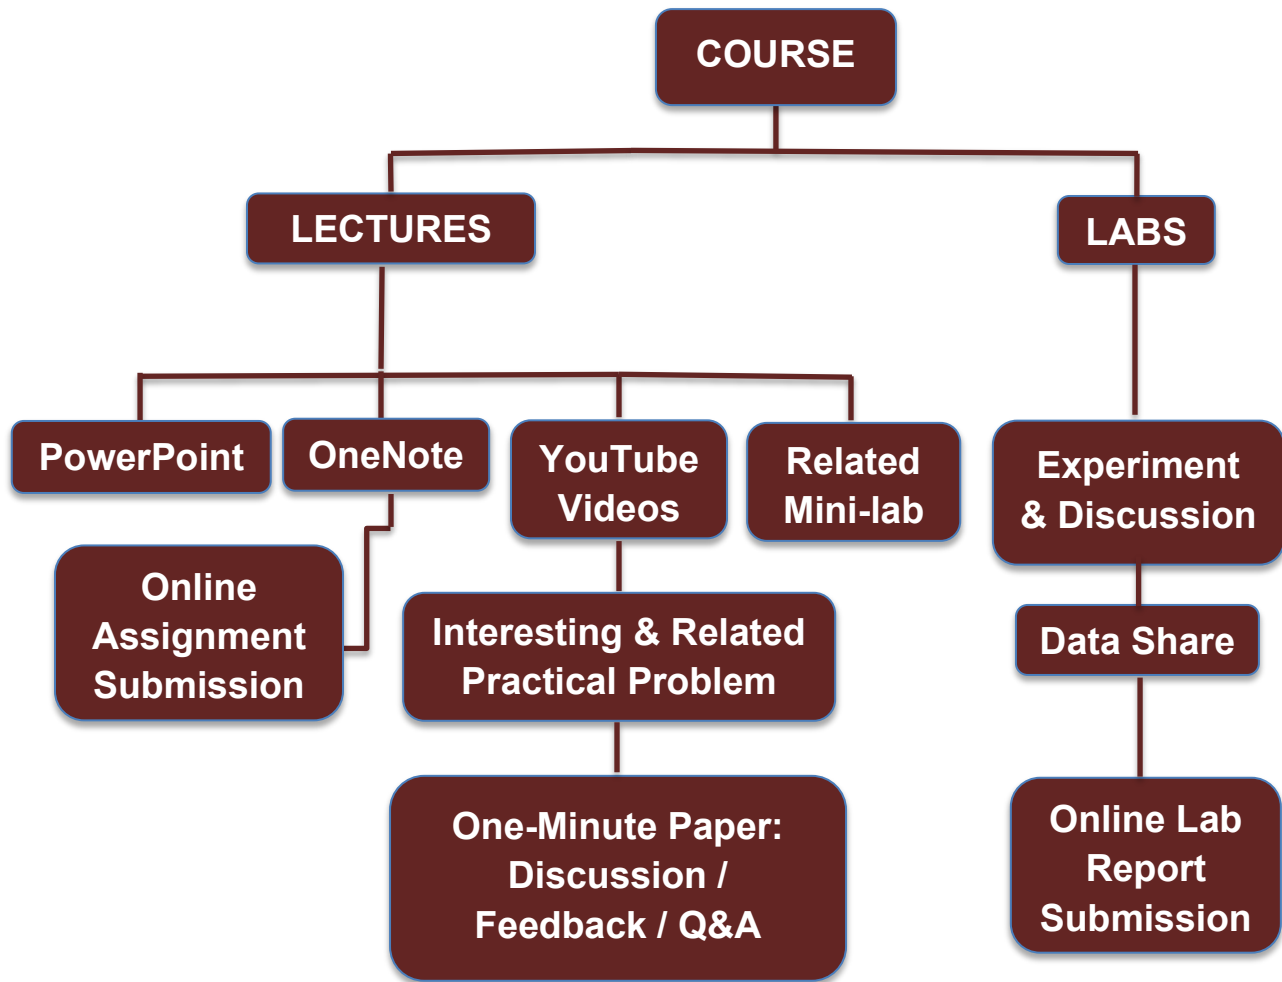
COURSE

LECTURES

LABS

PowerPoint

OneNote

YouTube Videos

Related Mini-lab

Experiment & Discussion

Online Assignment Submission

Interesting & Related Practical Problem

Data Share

One-Minute Paper: Discussion / Feedback / Q&A

Online Lab Report Submission